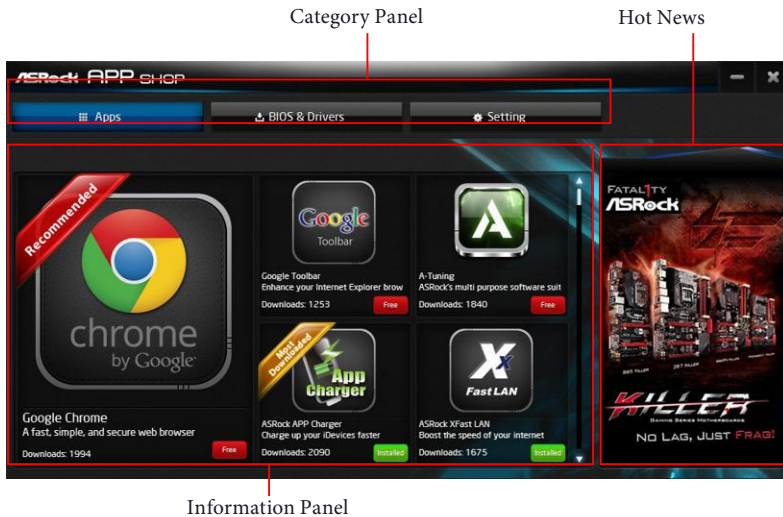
Category Panel

Hot News

ASRock APP SHOP

Apps

BIOS & Drivers

Setting

Recommended

chrome by Google

Google Chrome
A fast, simple, and secure web browser
Downloads: 1994
Free

Google Toolbar

Google Toolbar
Enhance your Internet Explorer brow
Downloads: 1253
Free

A-Tuning
ASRock's multi purpose software suit
Downloads: 1840
Free

Most Downloaded

App Charger

ASRock APP Charger
Charge up your iDevices faster
Downloads: 2090
Installed

Fast LAN

ASRock XFast LAN
Boost the speed of your internet
Downloads: 1675
Installed

FATAL1TY ASRock

KILLER

NO LAG, JUST FRAG!

Information Panel